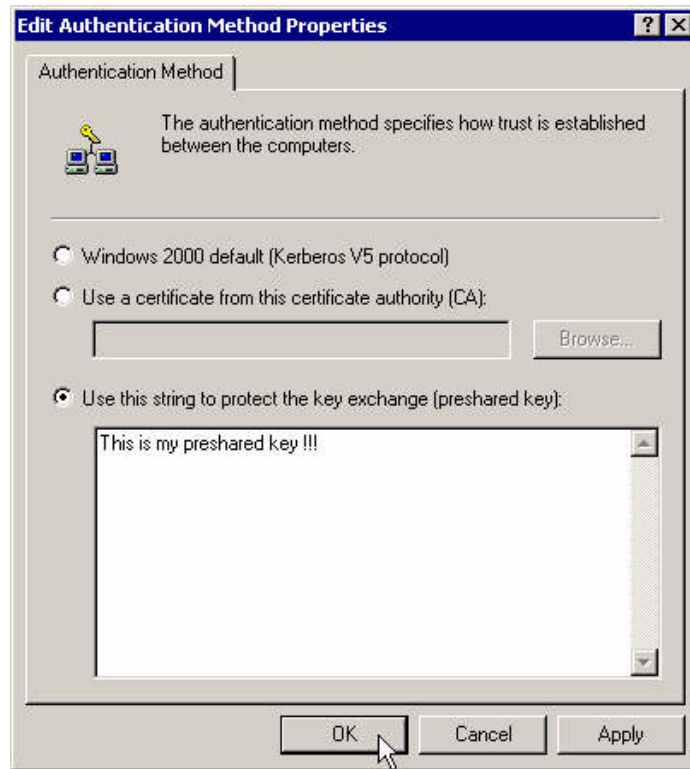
Edit Authentication Method Properties

?

X

Authentication Method

The authentication method specifies how trust is established between the computers.

Windows 2000 default (Kerberos V5 protocol)

Use a certificate from this certificate authority (CA):

Browse...

Use this string to protect the key exchange (preshared key):

This is my preshared key !!!

OK

Cancel

Apply